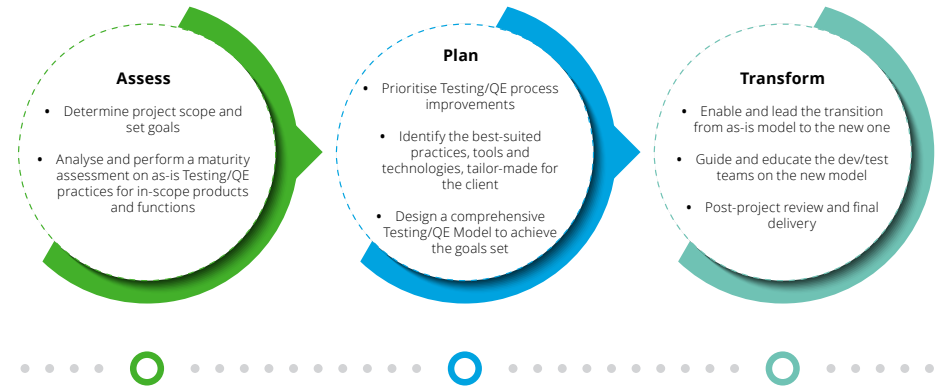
Assess

- Determine project scope and set goals
- Analyse and perform a maturity assessment on as-is Testing/QE practices for in-scope products and functions

Plan

- Prioritise Testing/QE process improvements
- Identify the best-suited practices, tools and technologies, tailor-made for the client
- Design a comprehensive Testing/QE Model to achieve the goals set

Transform

- Enable and lead the transition from as-is model to the new one
- Guide and educate the dev/test teams on the new model
- Post-project review and final delivery